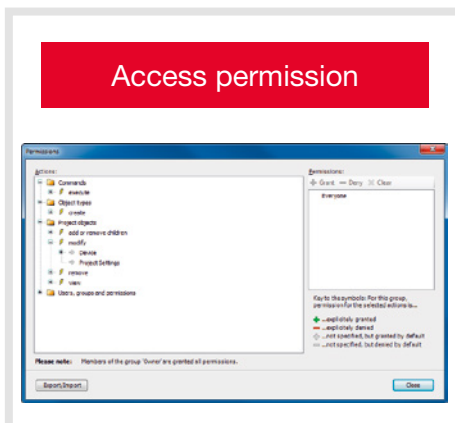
Access permission

Permissions

Actions:
Commands
execute
Object types
create
Project objects
add or remove children
modify
Device
Project Settings
remove
view
Users, groups and permissions

Permissions:
Grant Deny Clear
Everyone

Key to the symbols: For this group, permission for the selected actions is...
...explicitely granted
...explicitely denied
...not specified, but granted by default
...not specified, but denied by default

Please note: Members of the group 'Owner' are granted all permissions.

Export/Import
Close